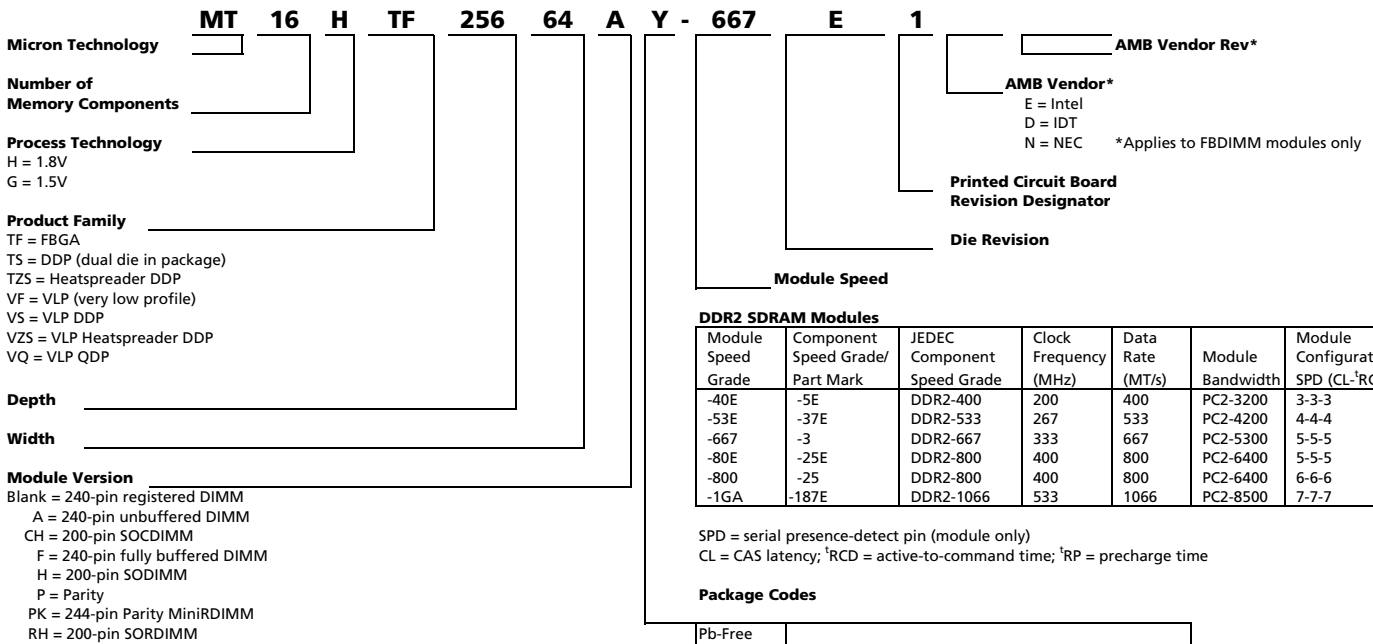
MT 16 H TF 256 64 A Y - 667 E 1

Micron Technology

Number of Memory Components

Process Technology
H = 1.8V
G = 1.5V

Product Family
TF = FBGA
TS = DDP (dual die in package)
TZS = Heatspreader DDP
VF = VLP (very low profile)
VS = VLP DDP
VZS = VLP Heatspreader DDP
VQ = VLP QDP

Depth

Width

Module Version
Blank = 240-pin registered DIMM
A = 240-pin unbuffered DIMM
CH = 200-pin SOCDIMM
F = 240-pin fully buffered DIMM
H = 200-pin SODIMM
P = Parity
PK = 244-pin Parity MiniRDIMM
RH = 200-pin SORDIMM

AMB Vendor Rev*

AMB Vendor*
E = Intel
D = IDT
N = NEC *Applies to FBDIMM modules only

Printed Circuit Board Revision Designator

Die Revision

Module Speed

DDR2 SDRAM Modules

| Module Speed Grade | Component Speed Grade/ Part Mark | JEDEC Component Speed Grade | Clock Frequency (MHz) | Data Rate (MT/s) | Module Bandwidth | Module Configurat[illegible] SPD (CL-$^t$R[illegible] |
|---|---|---|---|---|---|---|
| -40E | -5E | DDR2-400 | 200 | 400 | PC2-3200 | 3-3-3 |
| -53E | -37E | DDR2-533 | 267 | 533 | PC2-4200 | 4-4-4 |
| -667 | -3 | DDR2-667 | 333 | 667 | PC2-5300 | 5-5-5 |
| -80E | -25E | DDR2-800 | 400 | 800 | PC2-6400 | 5-5-5 |
| -800 | -25 | DDR2-800 | 400 | 800 | PC2-6400 | 6-6-6 |
| -1GA | -187E | DDR2-1066 | 533 | 1066 | PC2-8500 | 7-7-7 |

SPD = serial presence-detect pin (module only)
CL = CAS latency; $^t$RCD = active-to-command time; $^t$RP = precharge time

Package Codes

Pb-Free